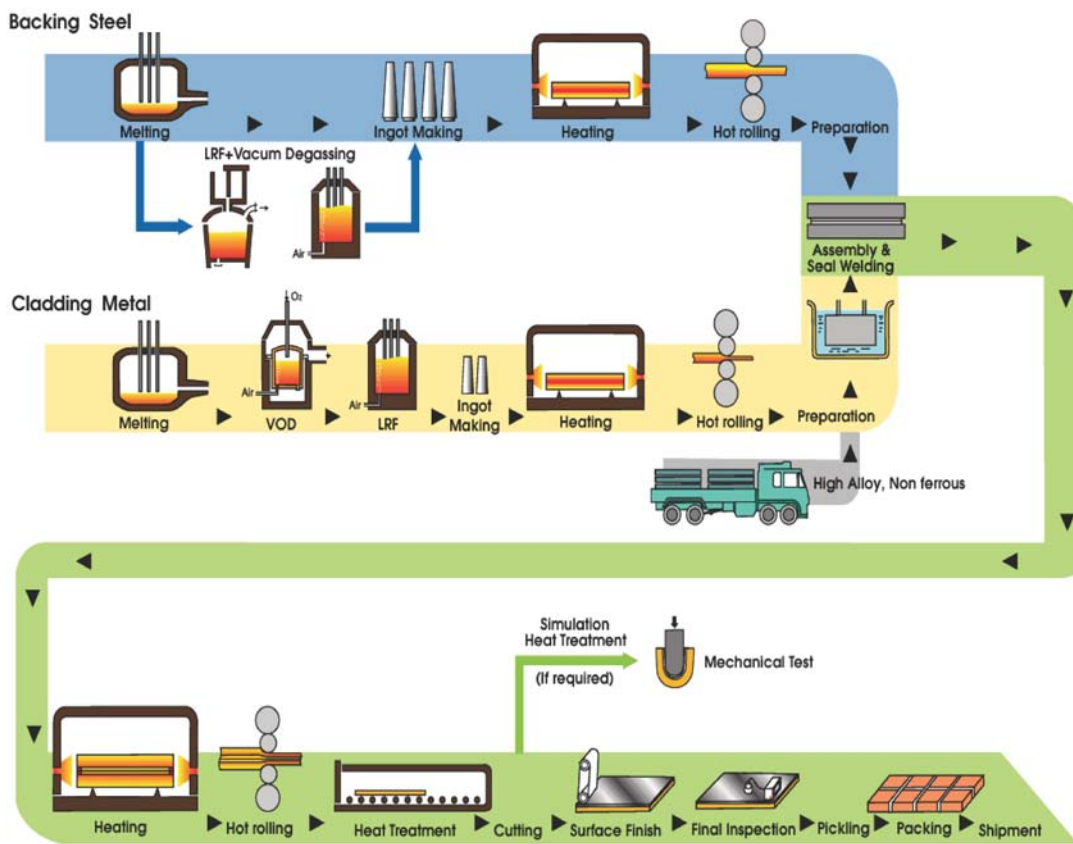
Backing Steel

Melting

Ingot Making

Heating

Hot rolling

Preparation

LRF+Vacum Degassing

Air

Assembly & Seal Welding

Cladding Metal

$O_2$

Air

Air

Melting

VOD

LRF

Ingot Making

Heating

Hot rolling

Preparation

High Alloy, Non ferrous

Simulation Heat Treatment

(If required)

Mechanical Test

Heating

Hot rolling

Heat Treatment

Cutting

Surface Finish

Final Inspection

Pickling

Packing

Shipment